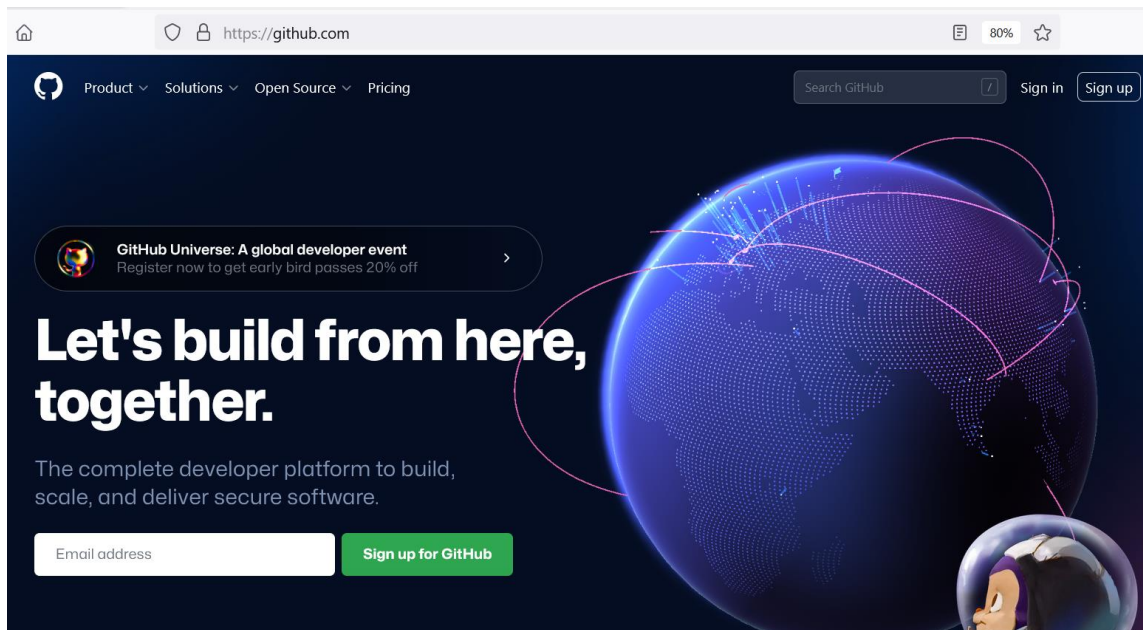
https://github.com

80%

Product Solutions Open Source Pricing

Search GitHub /

Sign in Sign up

GitHub Universe: A global developer event
Register now to get early bird passes 20% off

Let's build from here, together.

The complete developer platform to build, scale, and deliver secure software.

Email address

Sign up for GitHub